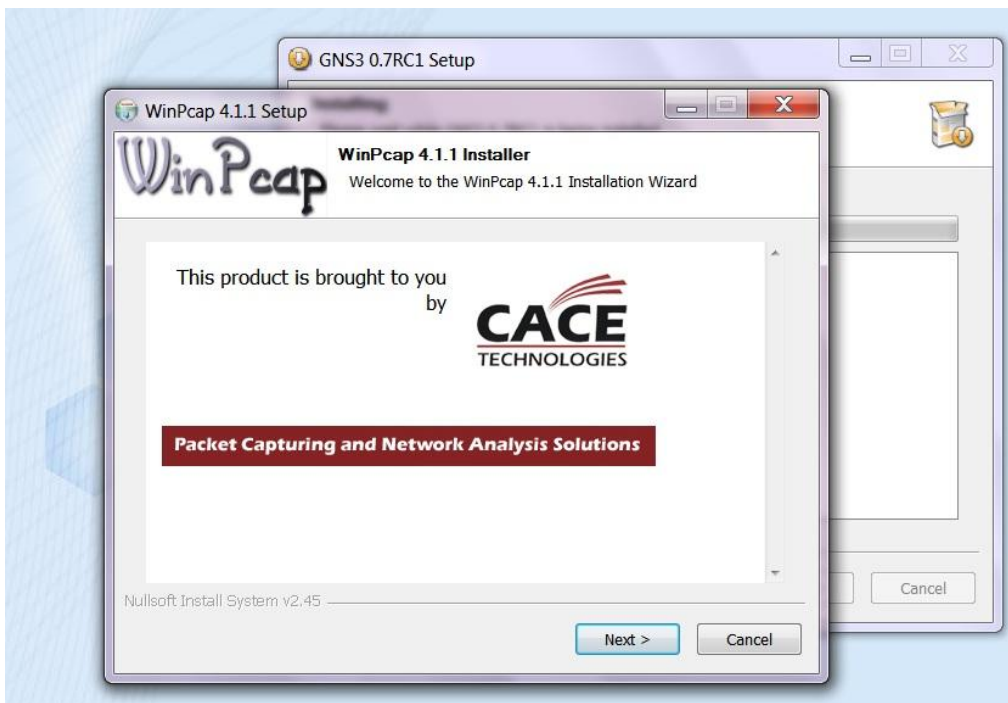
GNS3 0.7RC1 Setup

Cancel

WinPcap 4.1.1 Setup

WinPcap

WinPcap 4.1.1 Installer
Welcome to the WinPcap 4.1.1 Installation Wizard

This product is brought to you by

CACE TECHNOLOGIES

Packet Capturing and Network Analysis Solutions

Nullsoft Install System v2.45

Next >

Cancel